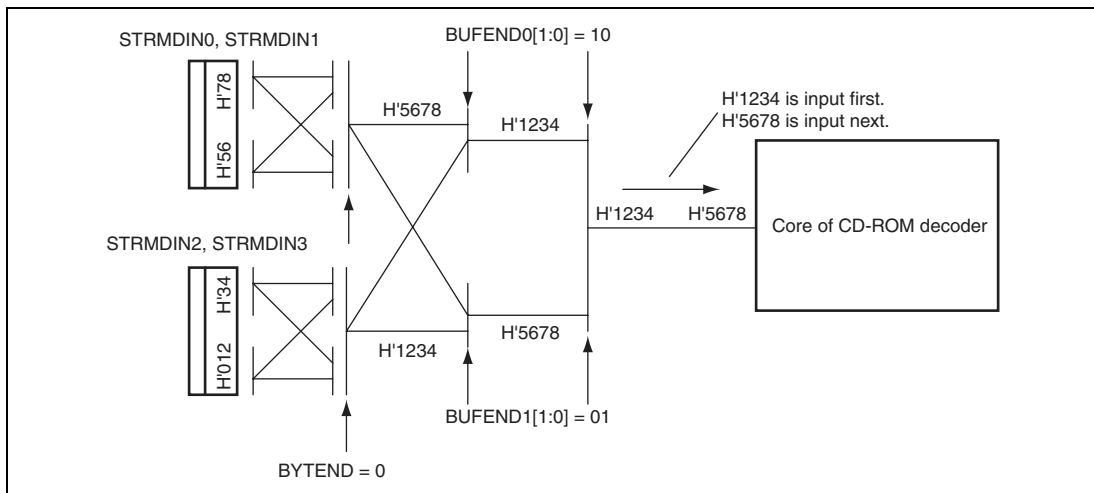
STRMDIN0, STRMDIN1

H'78

H'56

BUFEND0[1:0] = 10

H'5678

H'1234

H'1234 is input first.
H'5678 is input next.

H'1234

H'5678

Core of CD-ROM decoder

STRMDIN2, STRMDIN3

H'34

H'012

H'1234

H'5678

BUFEND1[1:0] = 01

BYTEND = 0